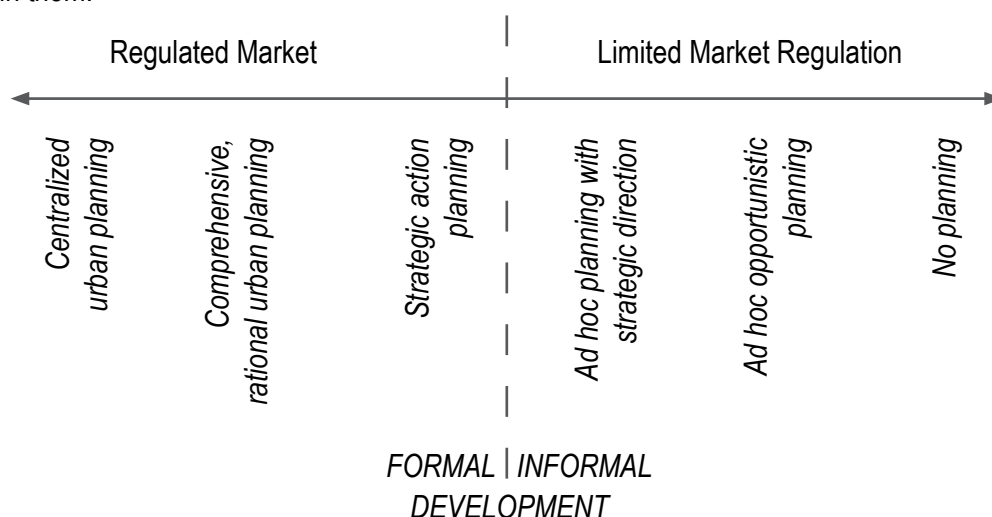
in them.

Regulated Market

Limited Market Regulation

Centralized urban planning

Comprehensive, rational urban planning

Strategic action planning

Ad hoc planning with strategic direction

Ad hoc opportunistic planning

No planning

FORMAL | INFORMAL
DEVELOPMENT